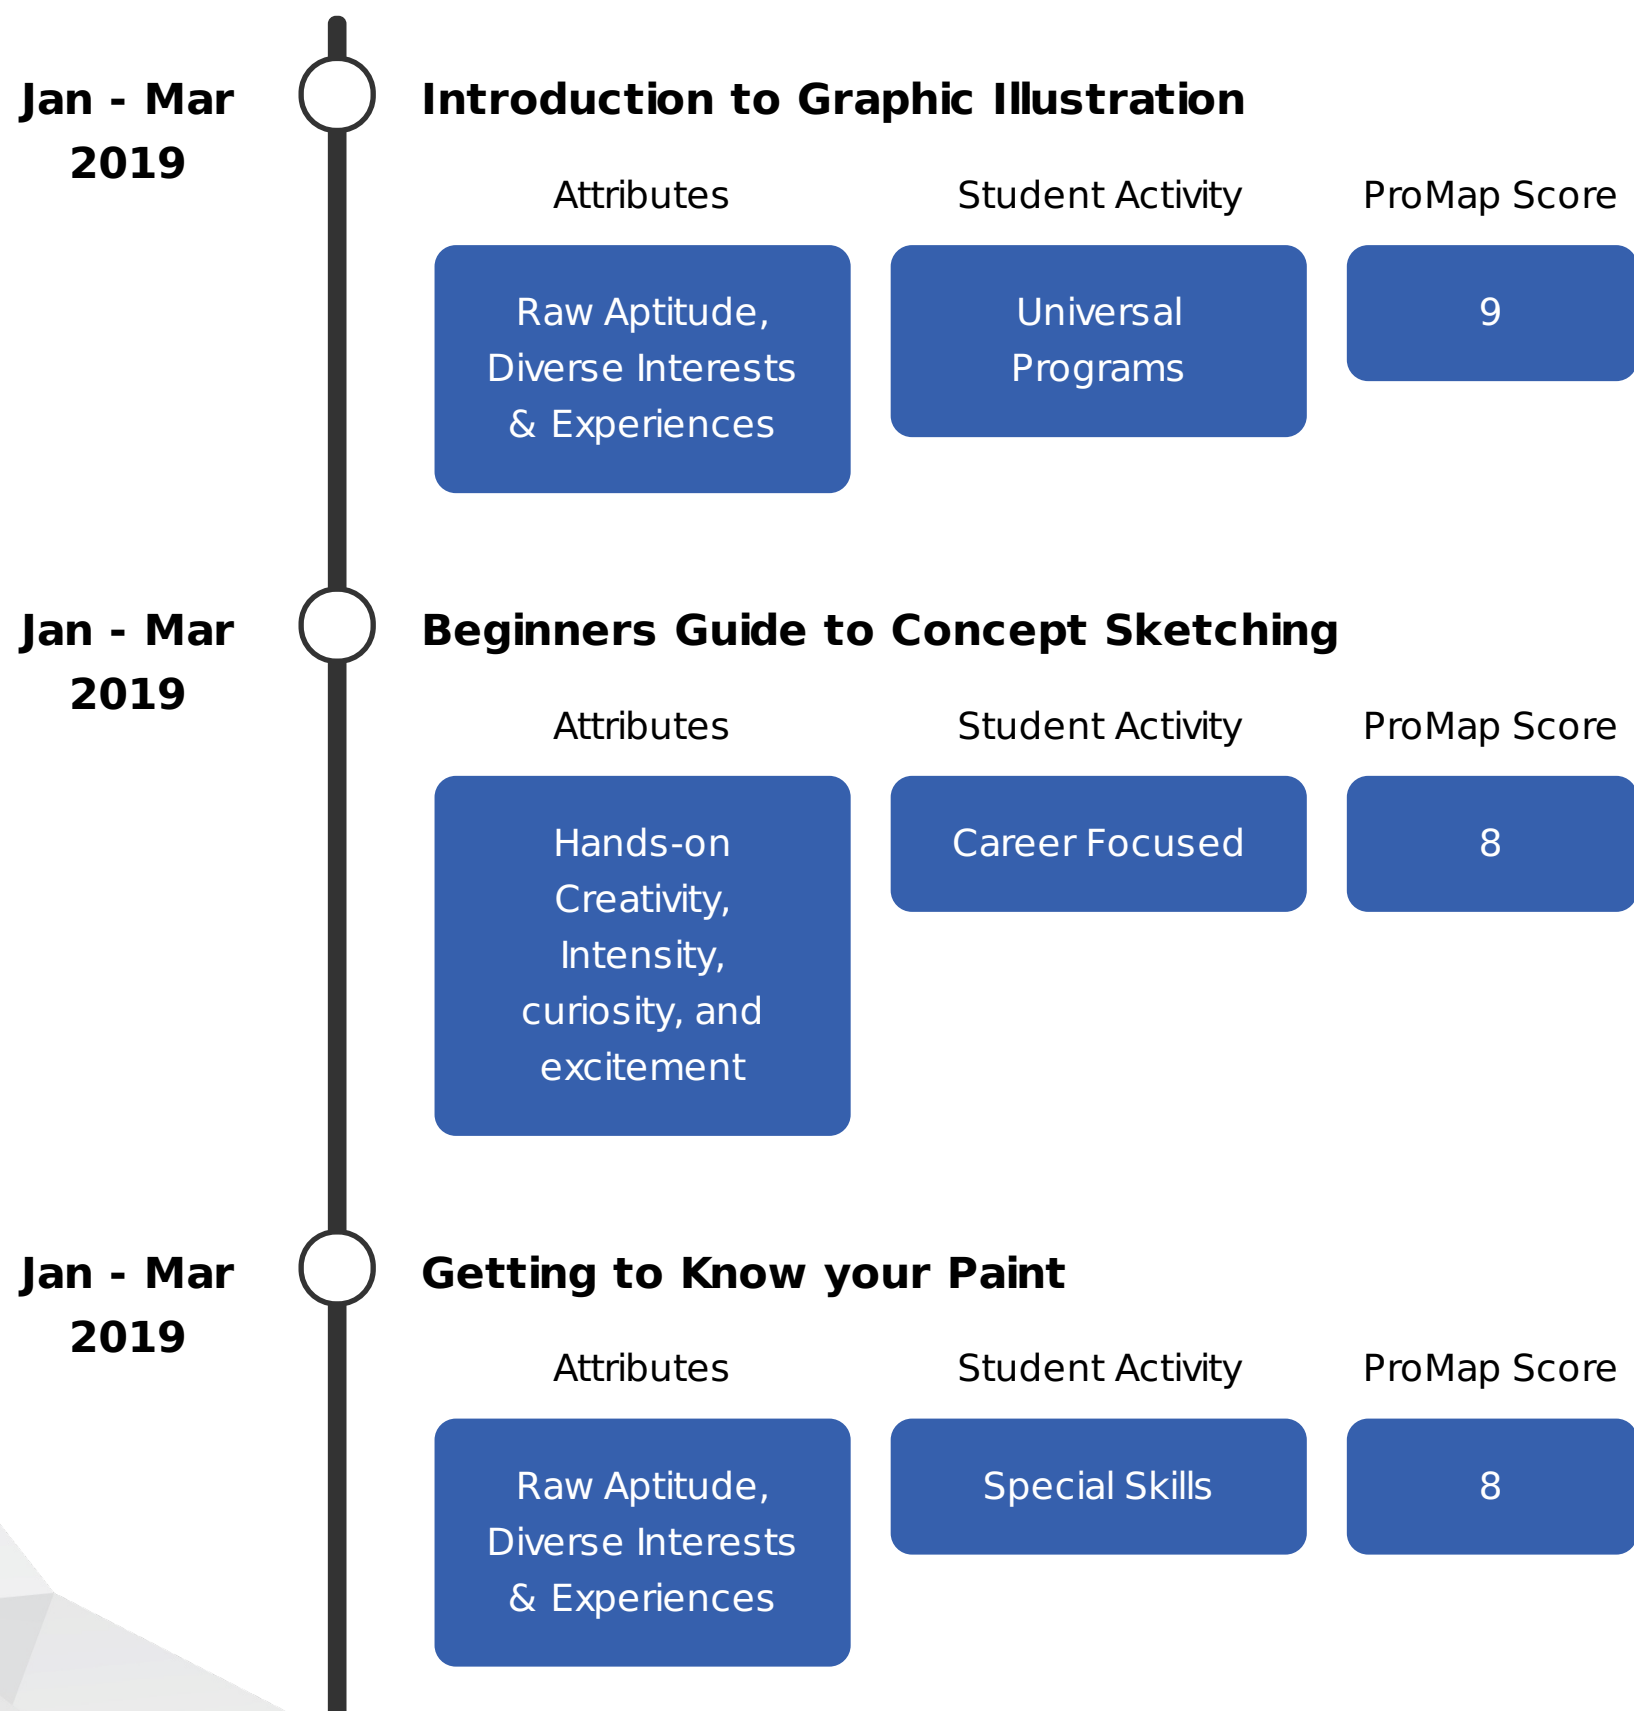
Jan - Mar 2019

Introduction to Graphic Illustration

Attributes

Student Activity

ProMap Score

Raw Aptitude, Diverse Interests & Experiences

Universal Programs

9

Jan - Mar 2019

Beginners Guide to Concept Sketching

Attributes

Student Activity

ProMap Score

Hands-on Creativity, Intensity, curiosity, and excitement

Career Focused

8

Jan - Mar 2019

Getting to Know your Paint

Attributes

Student Activity

ProMap Score

Raw Aptitude, Diverse Interests & Experiences

Special Skills

8